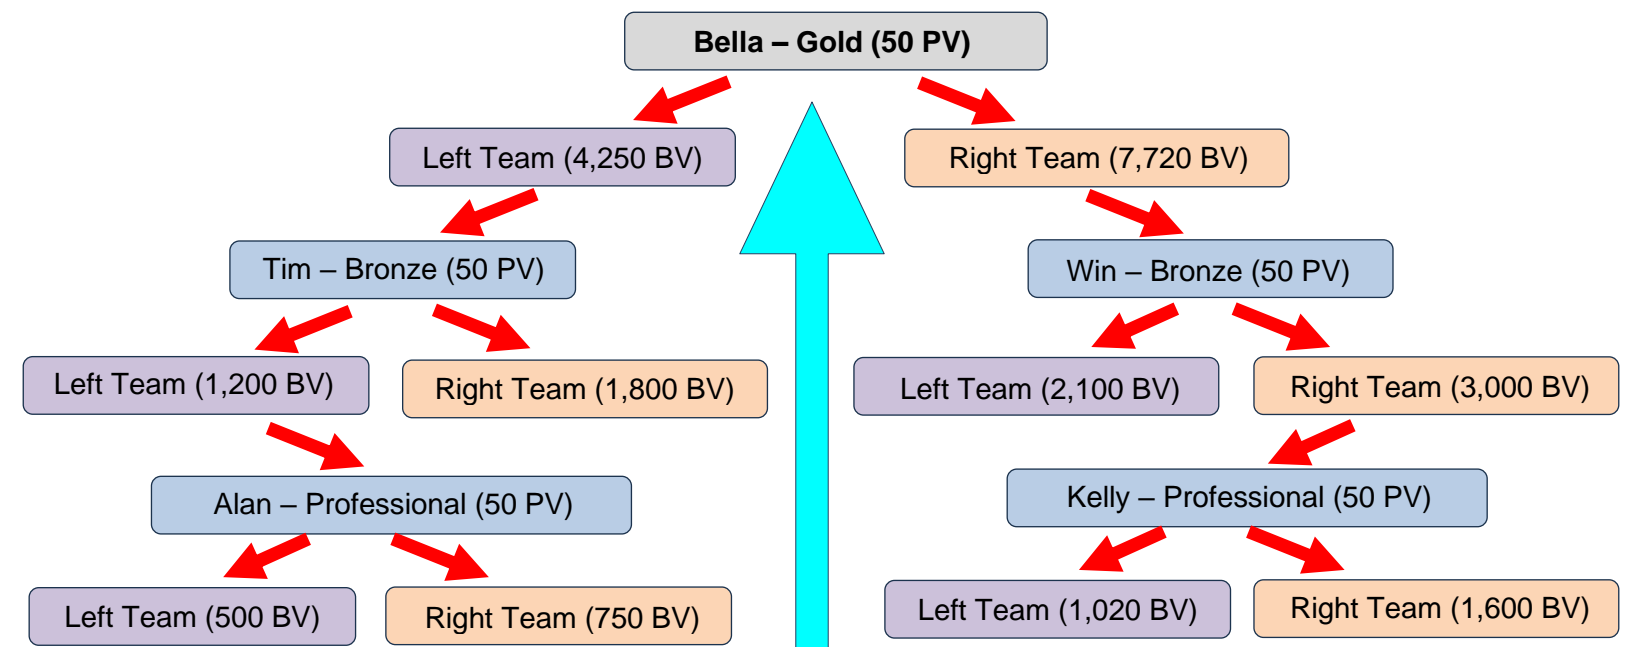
Bella – Gold (50 PV)

Left Team (4,250 BV)

Right Team (7,720 BV)

Tim – Bronze (50 PV)

Win – Bronze (50 PV)

Left Team (1,200 BV)

Right Team (1,800 BV)

Left Team (2,100 BV)

Right Team (3,000 BV)

Alan – Professional (50 PV)

Kelly – Professional (50 PV)

Left Team (500 BV)

Right Team (750 BV)

Left Team (1,020 BV)

Right Team (1,600 BV)